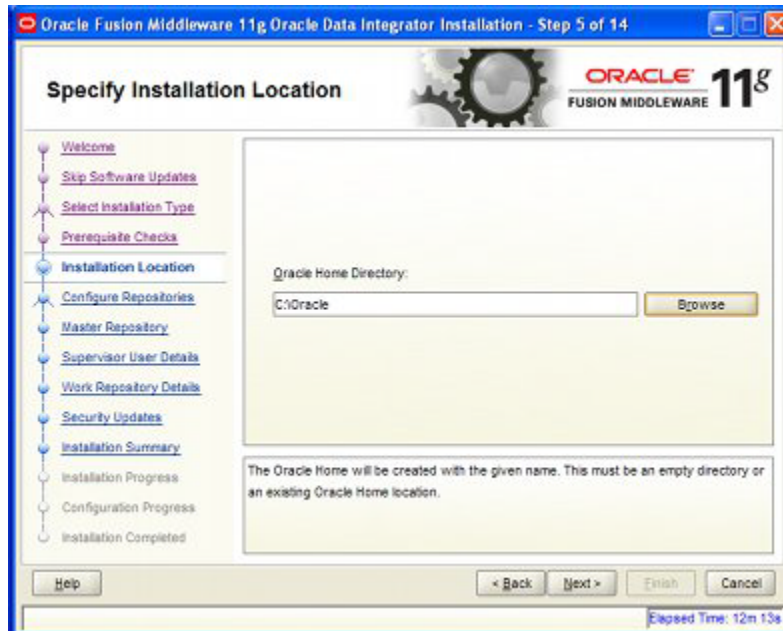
Oracle Fusion Middleware 11g Oracle Data Integrator Installation - Step 5 of 14

Specify Installation Location

ORACLE FUSION MIDDLEWARE 11g

Welcome
Skip Software Updates
Select Installation Type
Prerequisite Checks
Installation Location
Configure Repositories
Master Repository
Supervisor User Details
Work Repository Details
Security Updates
Installation Summary
Installation Progress
Configuration Progress
Installation Completed

Oracle Home Directory:
C:\Oracle
Browse

The Oracle Home will be created with the given name. This must be an empty directory or an existing Oracle Home location.

Help
< Back
Next >
Finish
Cancel

Elapsed Time: 12m 13s